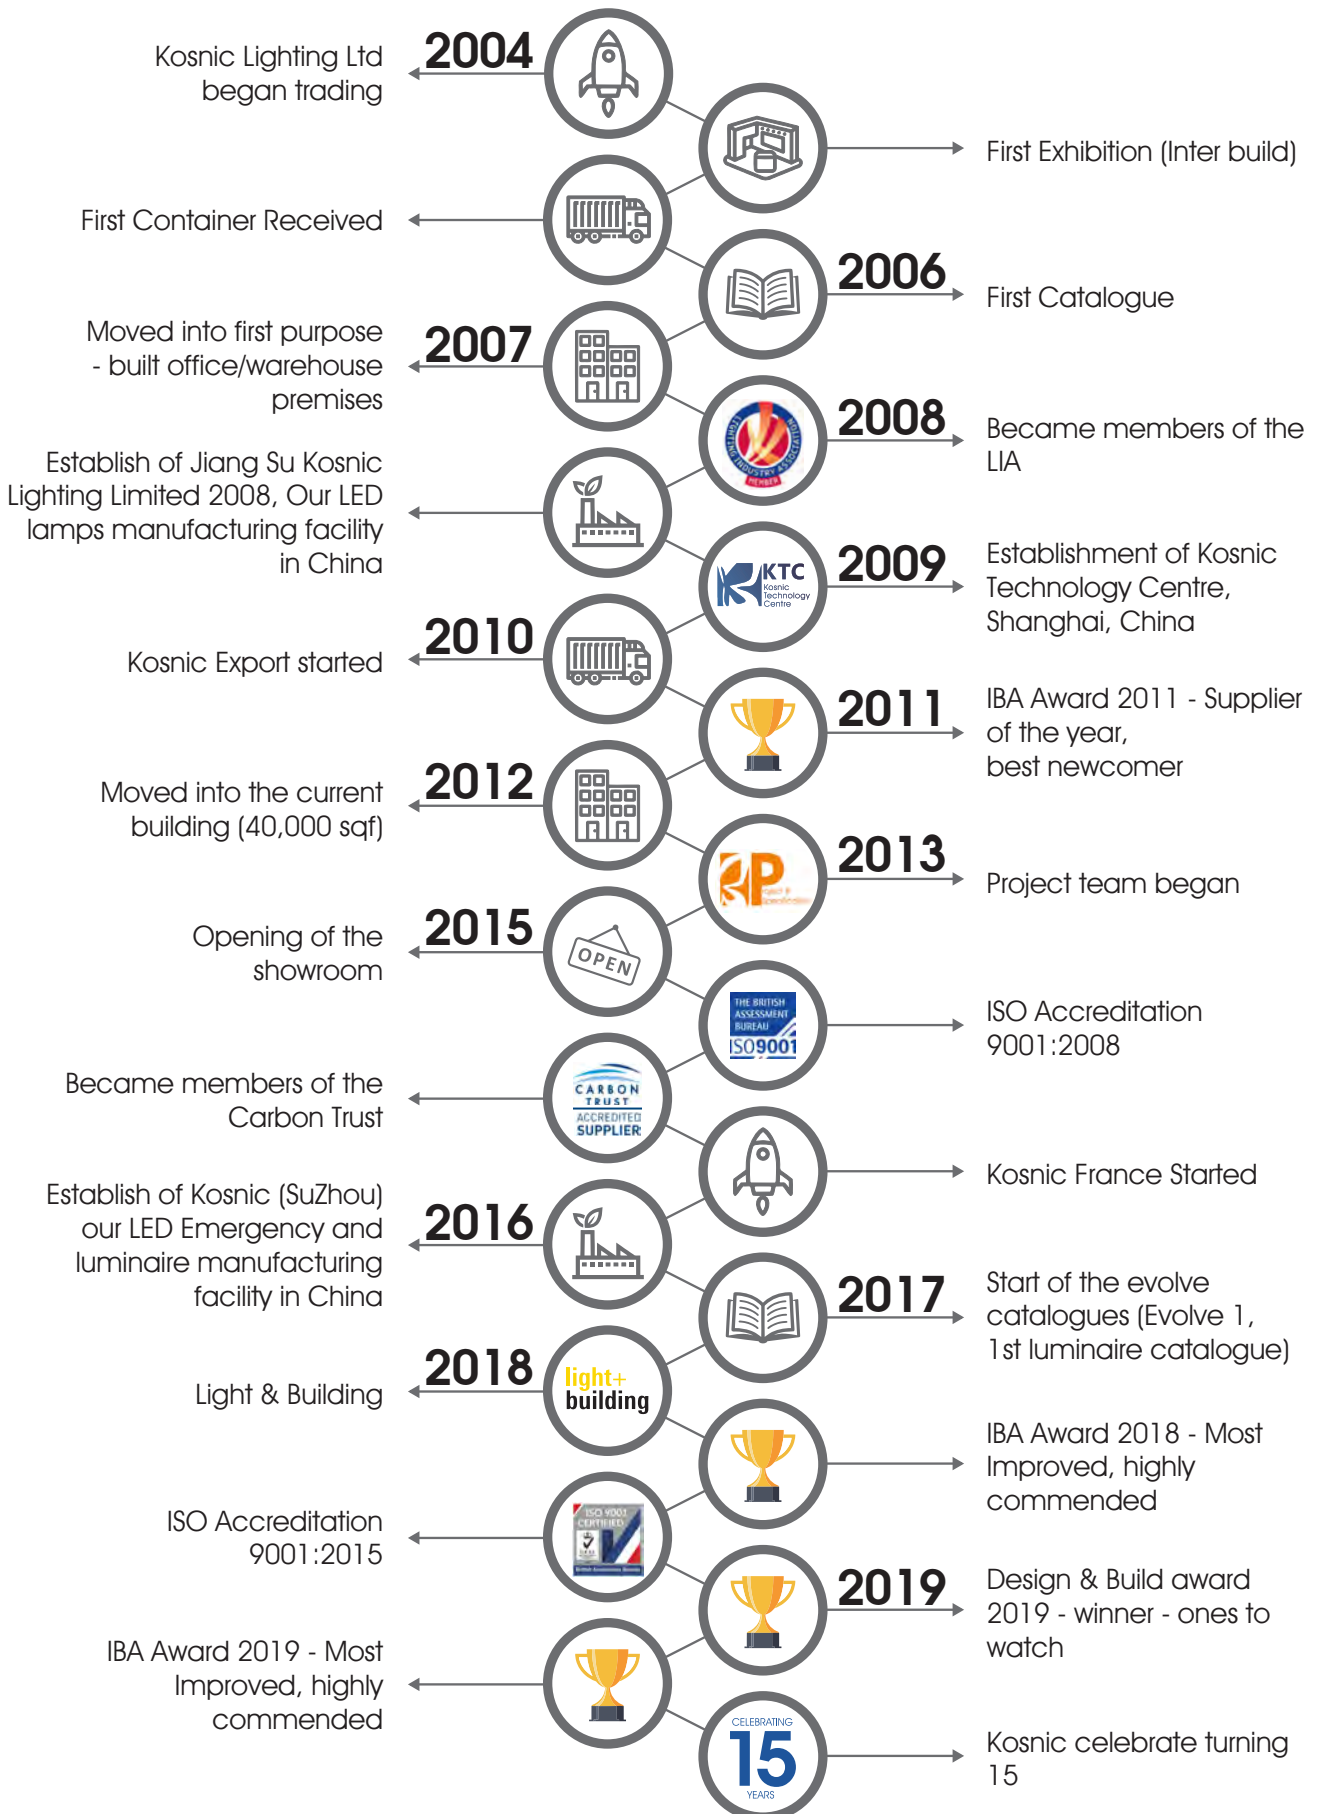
2004
Kosnic Lighting Ltd began trading

First Exhibition (Inter build)

First Container Received

2006
First Catalogue

2007
Moved into first purpose - built office/warehouse premises

2008
Became members of the LIA

LIGHTING INDUSTRY ASSOCIATION MEMBER

Establish of Jiang Su Kosnic Lighting Limited 2008, Our LED lamps manufacturing facility in China

2009
Establishment of Kosnic Technology Centre, Shanghai, China

KTC Kosnic Technology Centre

2010
Kosnic Export started

2011
IBA Award 2011 - Supplier of the year, best newcomer

2012
Moved into the current building (40,000 sqf)

2013
Project team began

2015
Opening of the showroom

OPEN

THE BRITISH ASSESSMENT BUREAU ISO9001

ISO Accreditation 9001:2008

Became members of the Carbon Trust

CARBON TRUST ACCREDITED SUPPLIER

Kosnic France Started

2016
Establish of Kosnic (SuZhou) our LED Emergency and luminaire manufacturing facility in China

2017
Start of the evolve catalogues (Evolve 1, 1st luminaire catalogue)

2018
Light & Building

light+ building

IBA Award 2018 - Most Improved, highly commended

ISO Accreditation 9001:2015

ISO 9001 CERTIFIED

2019
Design & Build award 2019 - winner - ones to watch

IBA Award 2019 - Most Improved, highly commended

CELEBRATING 15 YEARS

Kosnic celebrate turning 15